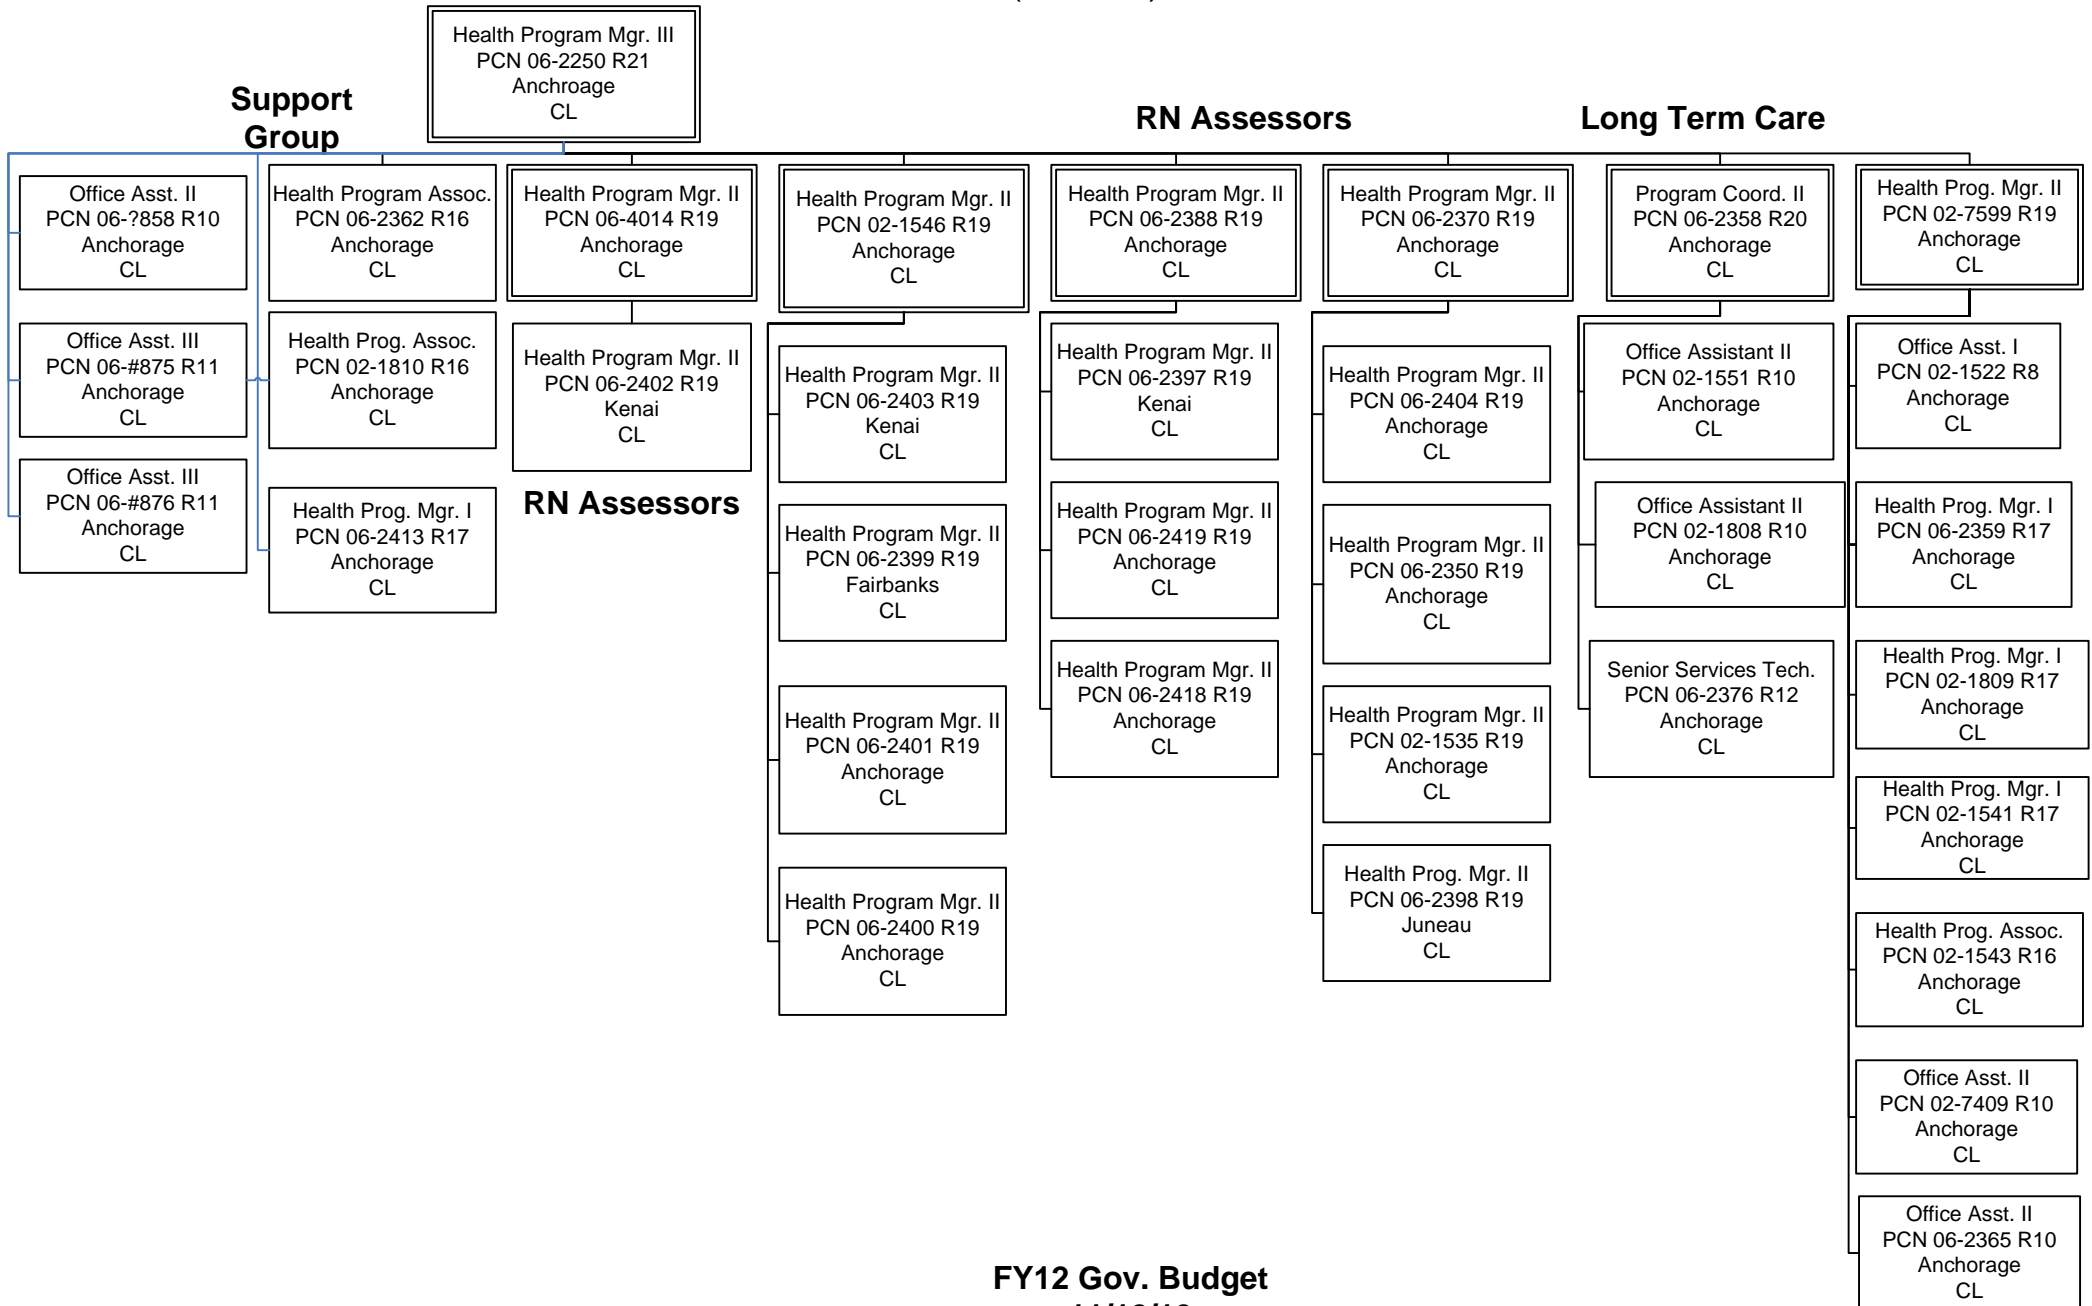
Health Program Mgr. III
PCN 06-2250 R21
Anchroage
CL

Support Group

RN Assessors

Long Term Care

Office Asst. II
PCN 06-?858 R10
Anchorage
CL

Office Asst. III
PCN 06-#875 R11
Anchorage
CL

Office Asst. III
PCN 06-#876 R11
Anchorage
CL

Health Program Assoc.
PCN 06-2362 R16
Anchorage
CL

Health Prog. Assoc.
PCN 02-1810 R16
Anchorage
CL

Health Prog. Mgr. I
PCN 06-2413 R17
Anchorage
CL

Health Program Mgr. II
PCN 06-4014 R19
Anchorage
CL

Health Program Mgr. II
PCN 06-2402 R19
Kenai
CL

RN Assessors

Health Program Mgr. II
PCN 02-1546 R19
Anchorage
CL

Health Program Mgr. II
PCN 06-2403 R19
Kenai
CL

Health Program Mgr. II
PCN 06-2399 R19
Fairbanks
CL

Health Program Mgr. II
PCN 06-2401 R19
Anchorage
CL

Health Program Mgr. II
PCN 06-2400 R19
Anchorage
CL

Health Program Mgr. II
PCN 06-2388 R19
Anchorage
CL

Health Program Mgr. II
PCN 06-2397 R19
Kenai
CL

Health Program Mgr. II
PCN 06-2419 R19
Anchorage
CL

Health Program Mgr. II
PCN 06-2418 R19
Anchorage
CL

Health Program Mgr. II
PCN 06-2370 R19
Anchorage
CL

Health Program Mgr. II
PCN 06-2404 R19
Anchorage
CL

Health Program Mgr. II
PCN 06-2350 R19
Anchorage
CL

Health Program Mgr. II
PCN 02-1535 R19
Anchorage
CL

Health Prog. Mgr. II
PCN 06-2398 R19
Juneau
CL

Program Coord. II
PCN 06-2358 R20
Anchorage
CL

Office Assistant II
PCN 02-1551 R10
Anchorage
CL

Office Assistant II
PCN 02-1808 R10
Anchorage
CL

Senior Services Tech.
PCN 06-2376 R12
Anchorage
CL

Health Prog. Mgr. II
PCN 02-7599 R19
Anchorage
CL

Office Asst. I
PCN 02-1522 R8
Anchorage
CL

Health Prog. Mgr. I
PCN 06-2359 R17
Anchorage
CL

Health Prog. Mgr. I
PCN 02-1809 R17
Anchorage
CL

Health Prog. Mgr. I
PCN 02-1541 R17
Anchorage
CL

Health Prog. Assoc.
PCN 02-1543 R16
Anchorage
CL

Office Asst. II
PCN 02-7409 R10
Anchorage
CL

Office Asst. II
PCN 06-2365 R10
Anchorage
CL

FY12 Gov. Budget
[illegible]